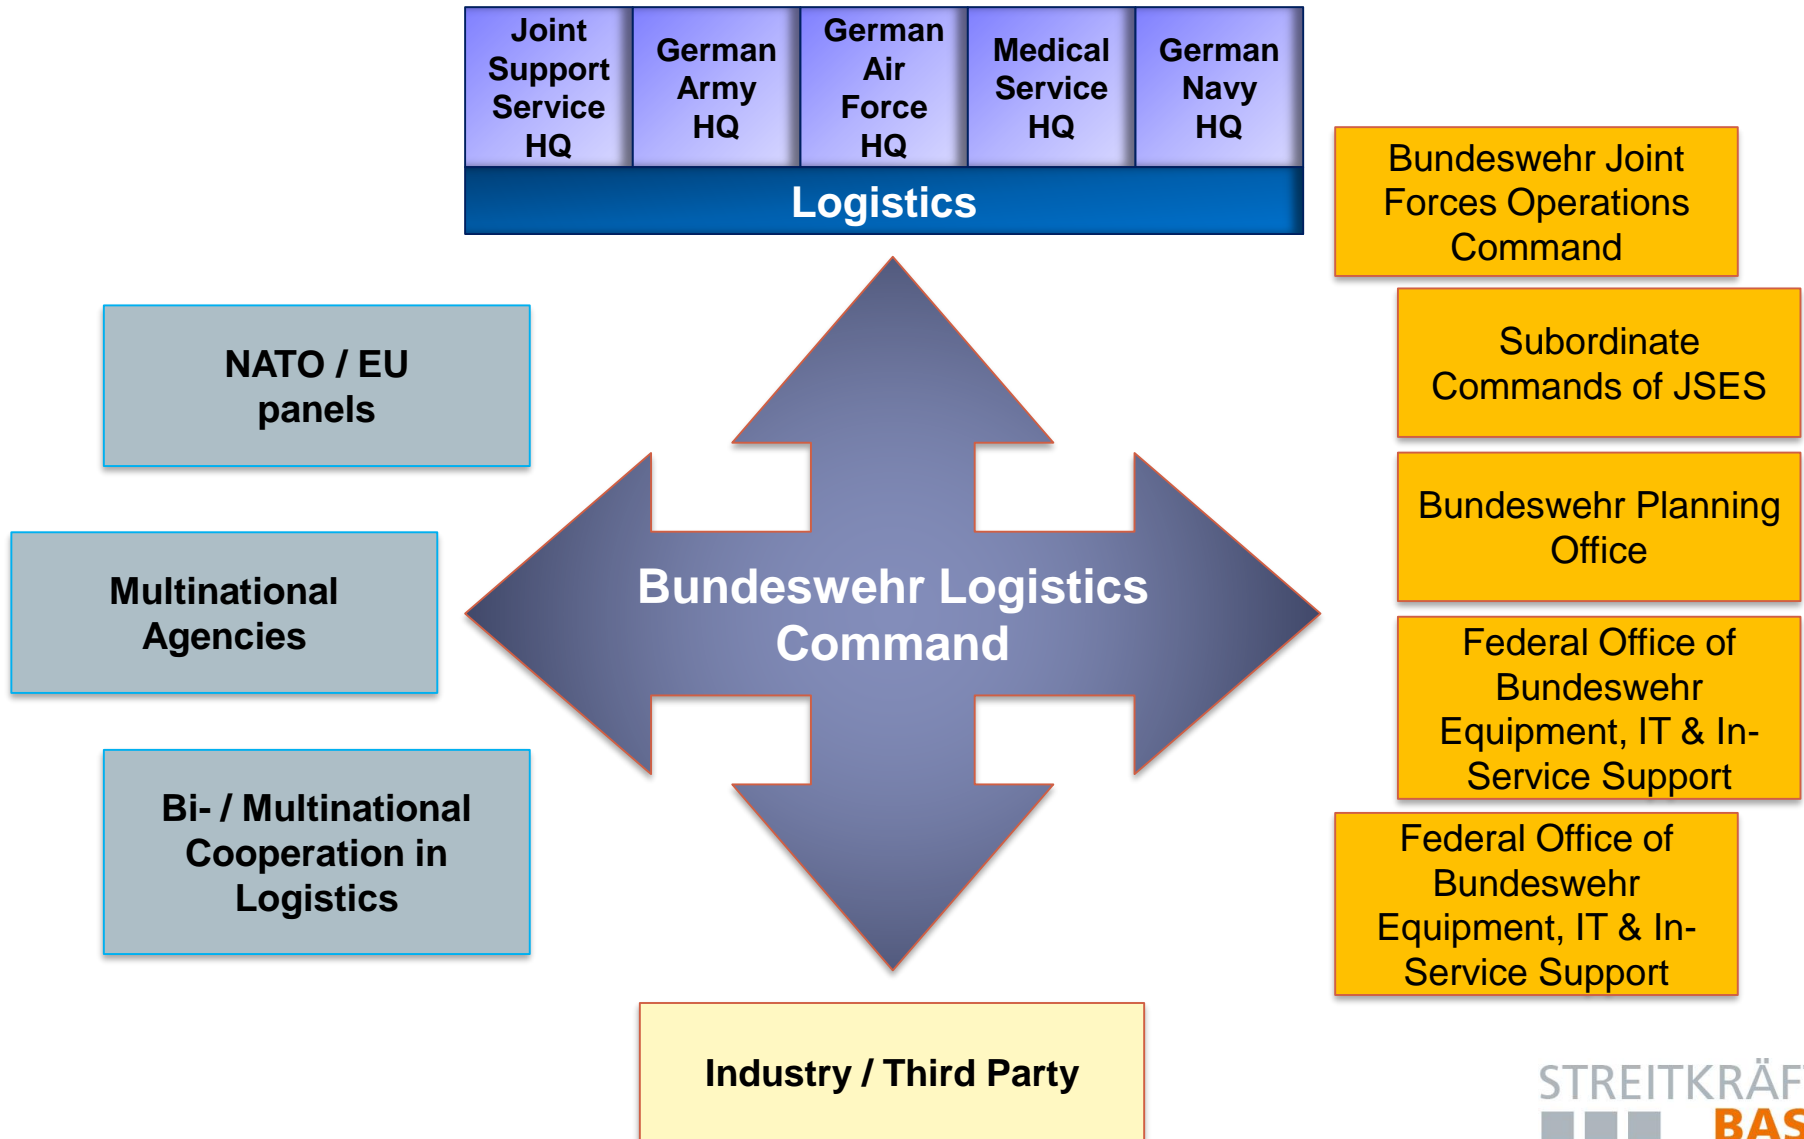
Joint Support Service HQ

German Army HQ

German Air Force HQ

Medical Service HQ

German Navy HQ

Logistics

Bundeswehr Joint Forces Operations Command

Subordinate Commands of JSES

Bundeswehr Planning Office

Federal Office of Bundeswehr Equipment, IT & In-Service Support

Federal Office of Bundeswehr Equipment, IT & In-Service Support

NATO / EU panels

Multinational Agencies

Bi- / Multinational Cooperation in Logistics

Bundeswehr Logistics Command

Industry / Third Party

STREITKRÄF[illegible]
BAS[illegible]